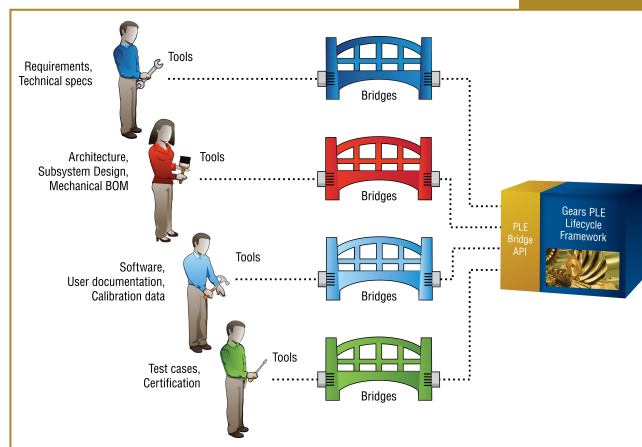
Requirements, Technical specs

Tools

Bridges

Architecture, Subsystem Design, Mechanical BOM

Tools

Bridges

Software, User documentation, Calibration data

Tools

Bridges

Test cases, Certification

Tools

Bridges

PLE Bridge API

Gears PLE Lifecycle Framework